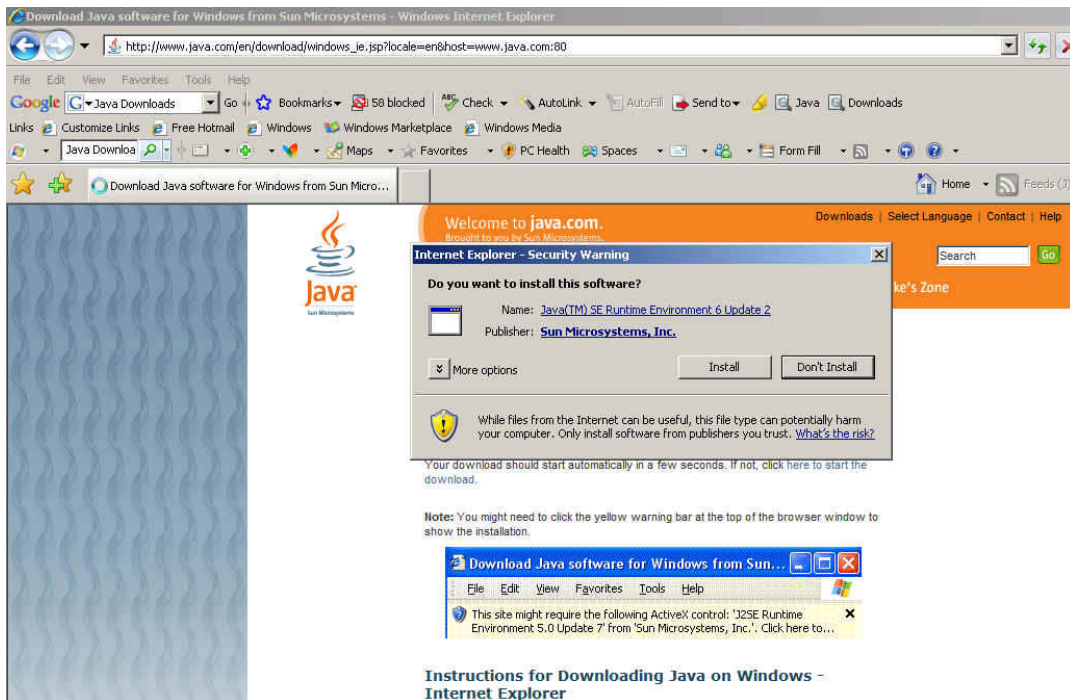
Download Java software for Windows from Sun Microsystems - Windows Internet Explorer

http://www.java.com/en/download/windows_ie.jsp?locale=en&host=www.java.com:80

File Edit View Favorites Tools Help

Google Java Downloads Go Bookmarks 58 blocked Check AutoLink AutoFill Send to Java Downloads

Links Customize Links Free Hotmail Windows Windows Marketplace Windows Media

Java Downloa Maps Favorites PC Health Spaces Form Fill

Download Java software for Windows from Sun Micro...

Home Feeds (J)

Welcome to java.com.
Brought to you by Sun Microsystems.

Downloads | Select Language | Contact | Help

Search Go

Java
Sun Microsystems

ke's Zone

Internet Explorer - Security Warning

Do you want to install this software?

Name: Java(TM) SE Runtime Environment 6 Update 2

Publisher: Sun Microsystems, Inc.

More options

Install Don't Install

While files from the Internet can be useful, this file type can potentially harm your computer. Only install software from publishers you trust. What's the risk?

Your download should start automatically in a few seconds. If not, click here to start the download.

Note: You might need to click the yellow warning bar at the top of the browser window to show the installation.

Download Java software for Windows from Sun...

File Edit View Favorites Tools Help

This site might require the following ActiveX control: 'J2SE Runtime Environment 5.0 Update 7' from 'Sun Microsystems, Inc.'. Click here to...

Instructions for Downloading Java on Windows - Internet Explorer